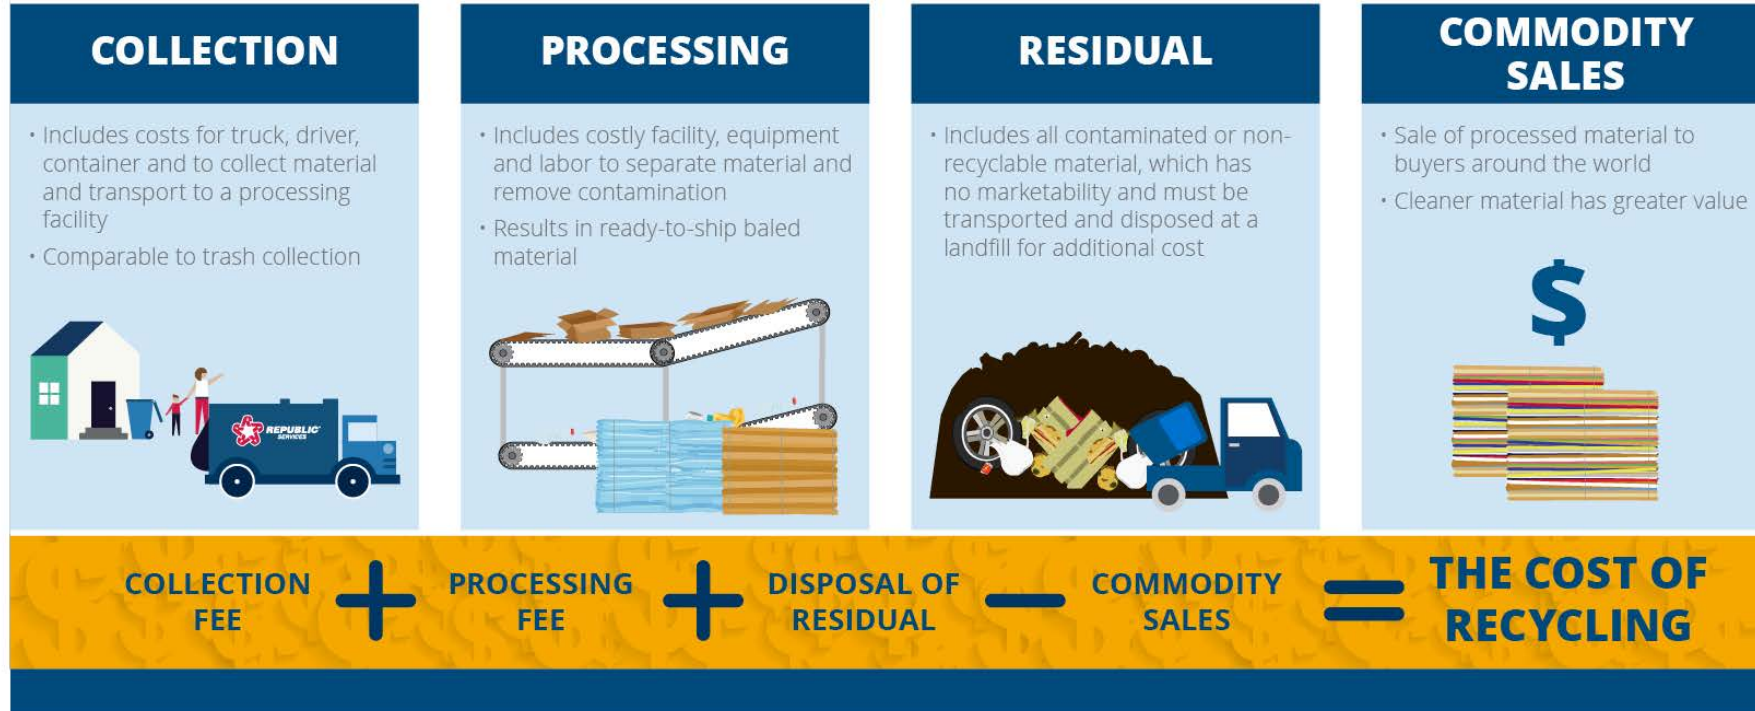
COLLECTION

• Includes costs for truck, driver, container and to collect material and transport to a processing facility

• Comparable to trash collection

REPUBLIC SERVICES

PROCESSING

• Includes costly facility, equipment and labor to separate material and remove contamination

• Results in ready-to-ship baled material

RESIDUAL

• Includes all contaminated or non-recyclable material, which has no marketability and must be transported and disposed at a landfill for additional cost

COMMODITY SALES

• Sale of processed material to buyers around the world

• Cleaner material has greater value

$

COLLECTION FEE + PROCESSING FEE + DISPOSAL OF RESIDUAL − COMMODITY SALES = THE COST OF RECYCLING